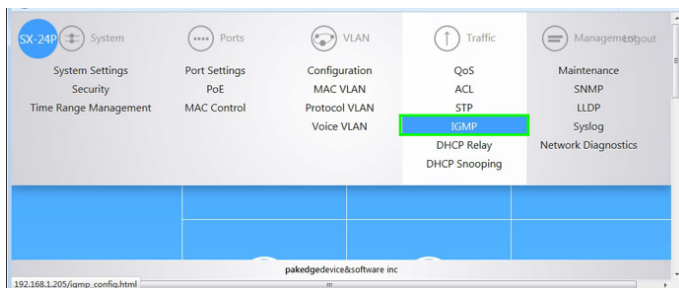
SX-24P System Ports VLAN Traffic Management Logout

System Settings
Security
Time Range Management

Port Settings
PoE
MAC Control

Configuration
MAC VLAN
Protocol VLAN
Voice VLAN

QoS
ACL
STP
IGMP
DHCP Relay
DHCP Snooping

Maintenance
SNMP
LLDP
Syslog
Network Diagnostics

pakedgedevice&software inc

192.168.1.205/igmp_config.html